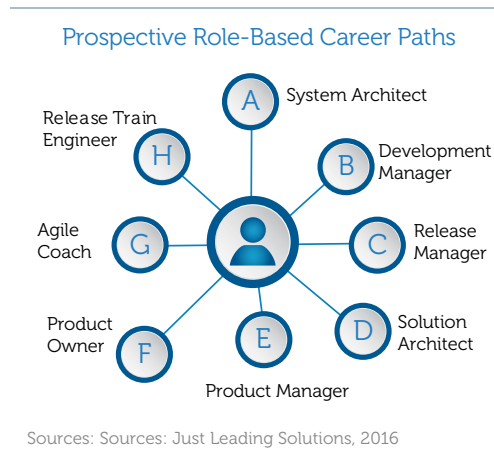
Prospective Role-Based Career Paths

A System Architect

B Development Manager

C Release Manager

D Solution Architect

E Product Manager

F Product Owner

G Agile Coach

H Release Train Engineer

Sources: Sources: Just Leading Solutions, 2016